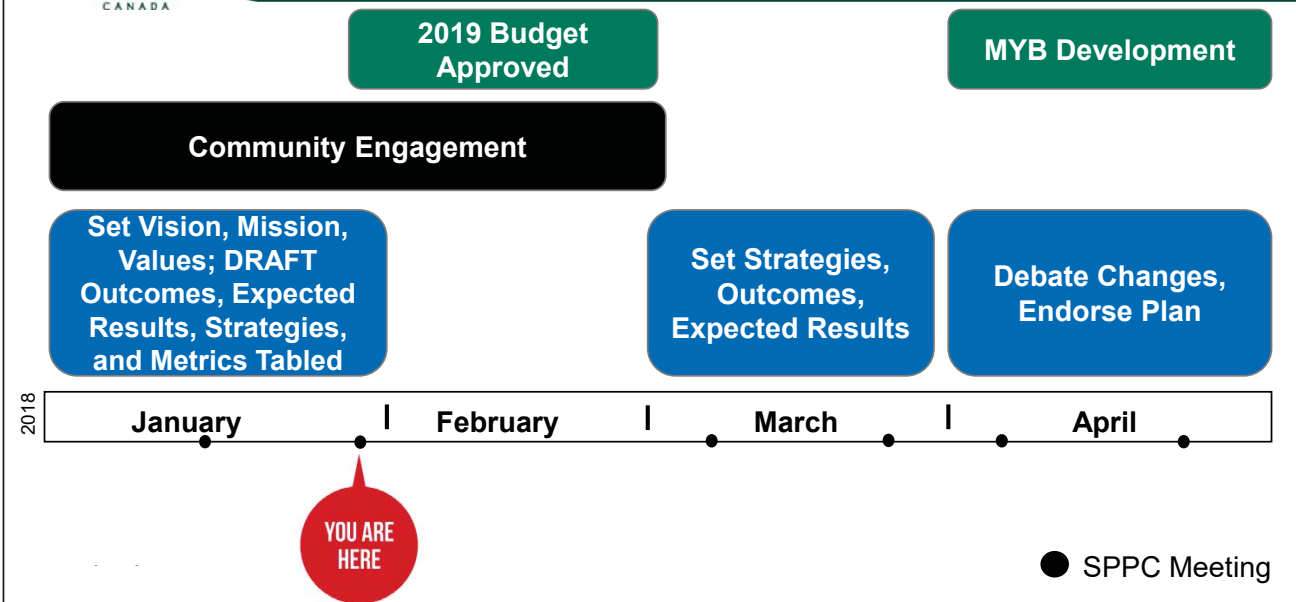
CANADA

2019 Budget Approved

MYB Development

Community Engagement

Set Vision, Mission, Values; DRAFT Outcomes, Expected Results, Strategies, and Metrics Tabled

Set Strategies, Outcomes, Expected Results

Debate Changes, Endorse Plan

2018

January

February

March

April

YOU ARE HERE

SPPC Meeting